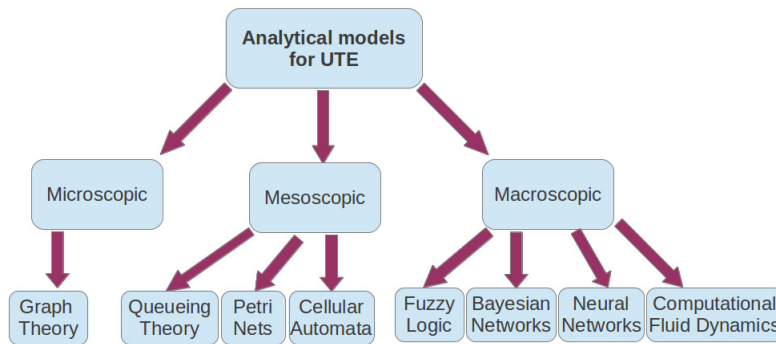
Analytical models for UTE

Microscopic

Mesoscopic

Macroscopic

Graph Theory

Queueing Theory

Petri Nets

Cellular Automata

Fuzzy Logic

Bayesian Networks

Neural Networks

Computational Fluid Dynamics